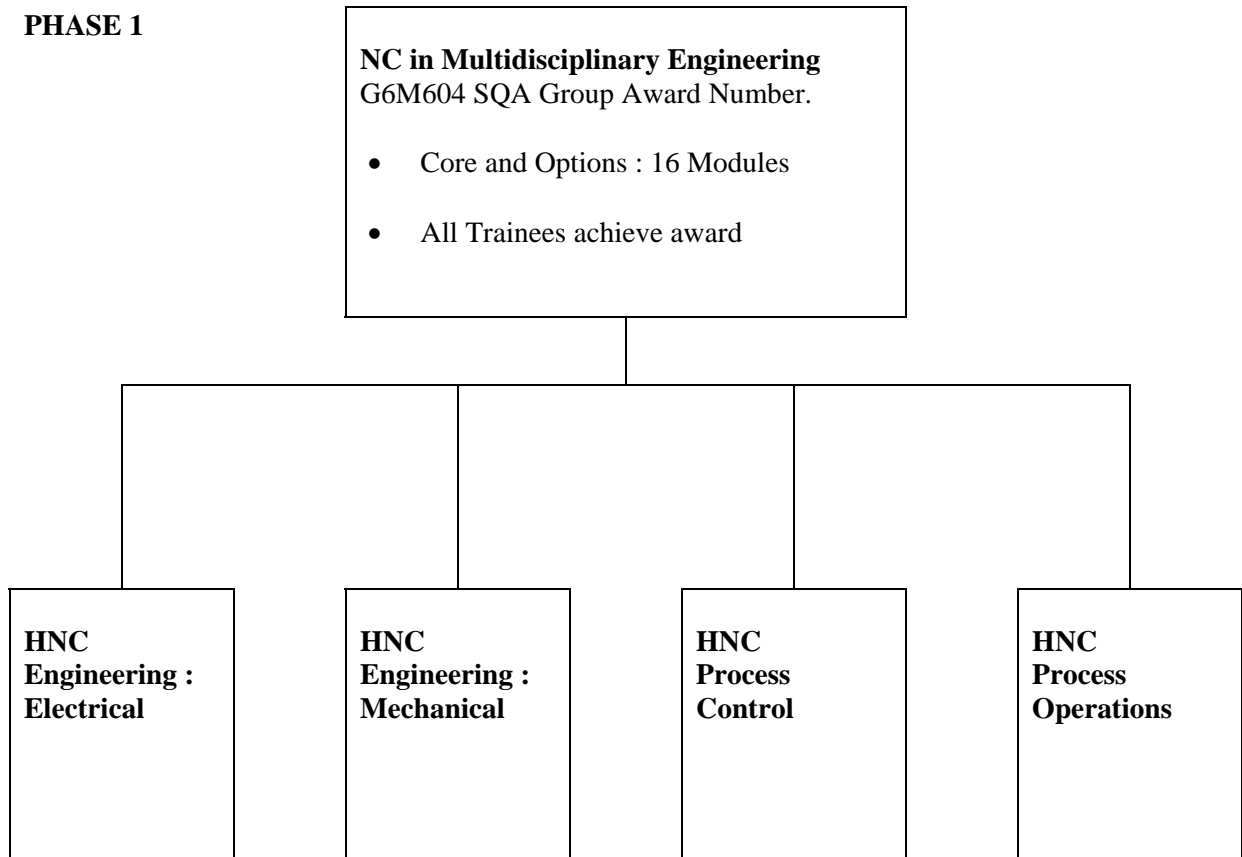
PHASE 1

NC in Multidisciplinary Engineering
G6M604 SQA Group Award Number.

- Core and Options : 16 Modules
- All Trainees achieve award

HNC Engineering : Electrical

HNC Engineering : Mechanical

HNC Process Control

HNC Process Operations